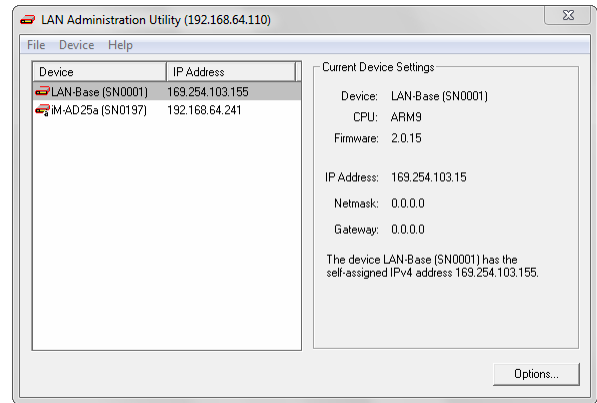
LAN Administration Utility (192.168.64.110)

File Device Help

| Device | IP Address |
|---|---|
| LAN-Base (SN0001) | 169.254.103.155 |
| iM-AD25a (SN0197) | 192.168.64.241 |

Current Device Settings

Device: LAN-Base (SN0001)
CPU: ARM9
Firmware: 2.0.15

IP Address: 169.254.103.15
Netmask: 0.0.0.0
Gateway: 0.0.0.0

The device LAN-Base (SN0001) has the self-assigned IPv4 address 169.254.103.155.

Options...